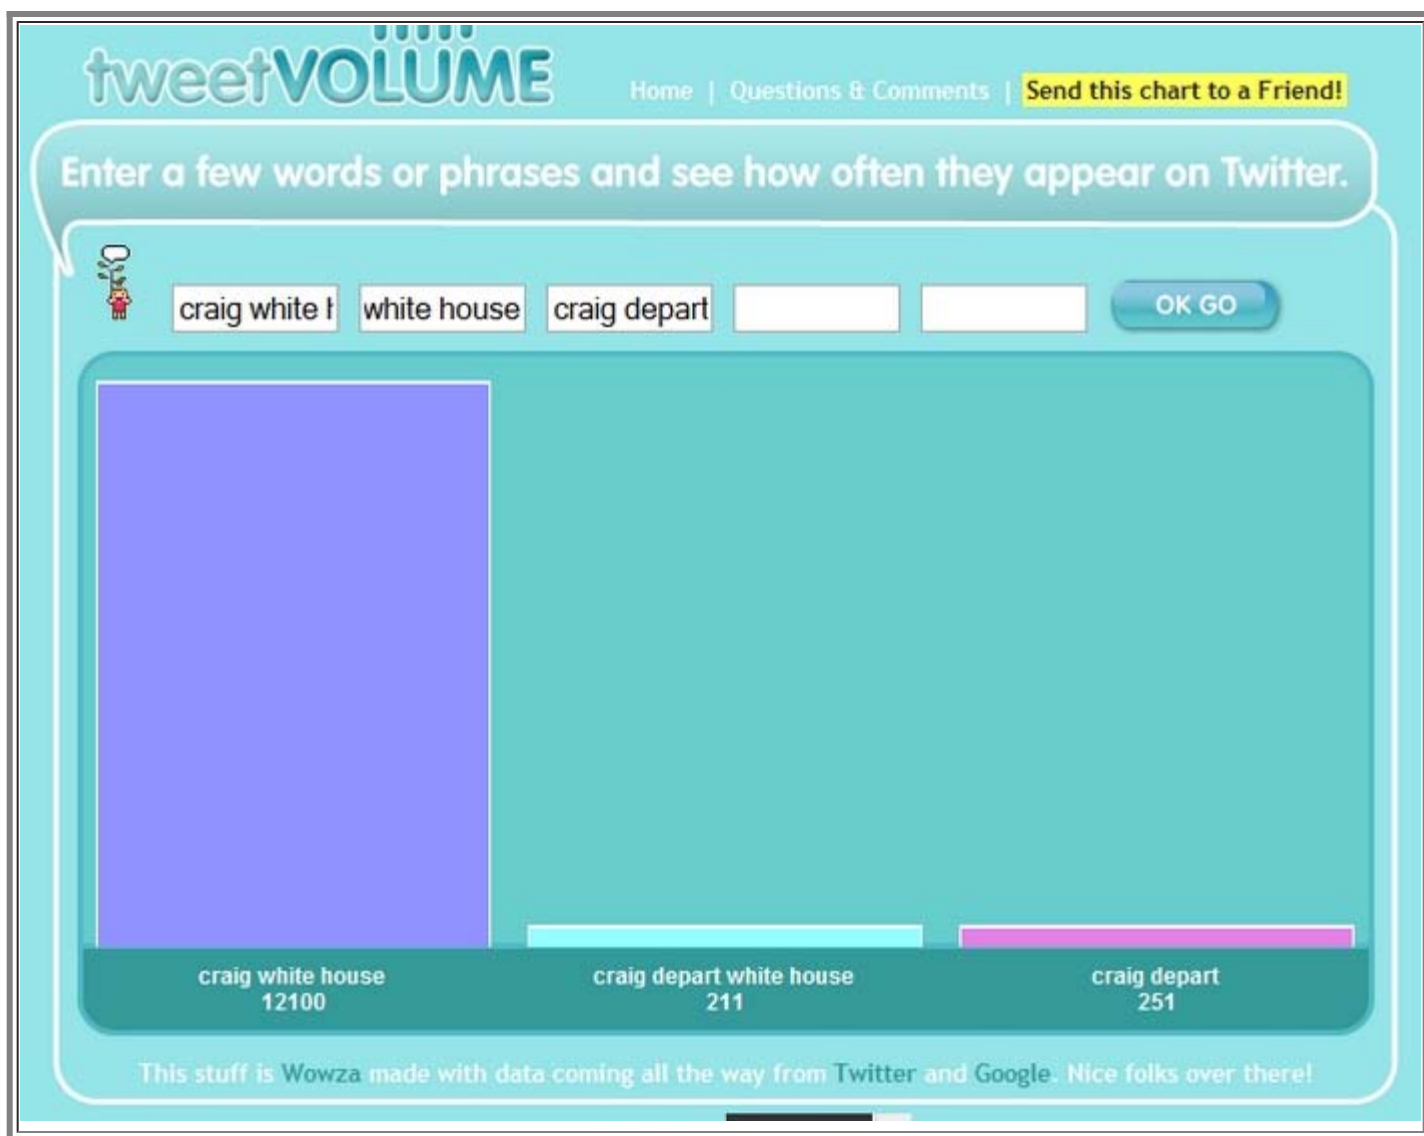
tweetVOLUME

Home | Questions & Comments | Send this chart to a Friend!

Enter a few words or phrases and see how often they appear on Twitter.

craig white h | white house | craig depart | | | OK GO

craig white house
12100

craig depart white house
211

craig depart
251

This stuff is Wowza made with data coming all the way from Twitter and Google. Nice folks over there!